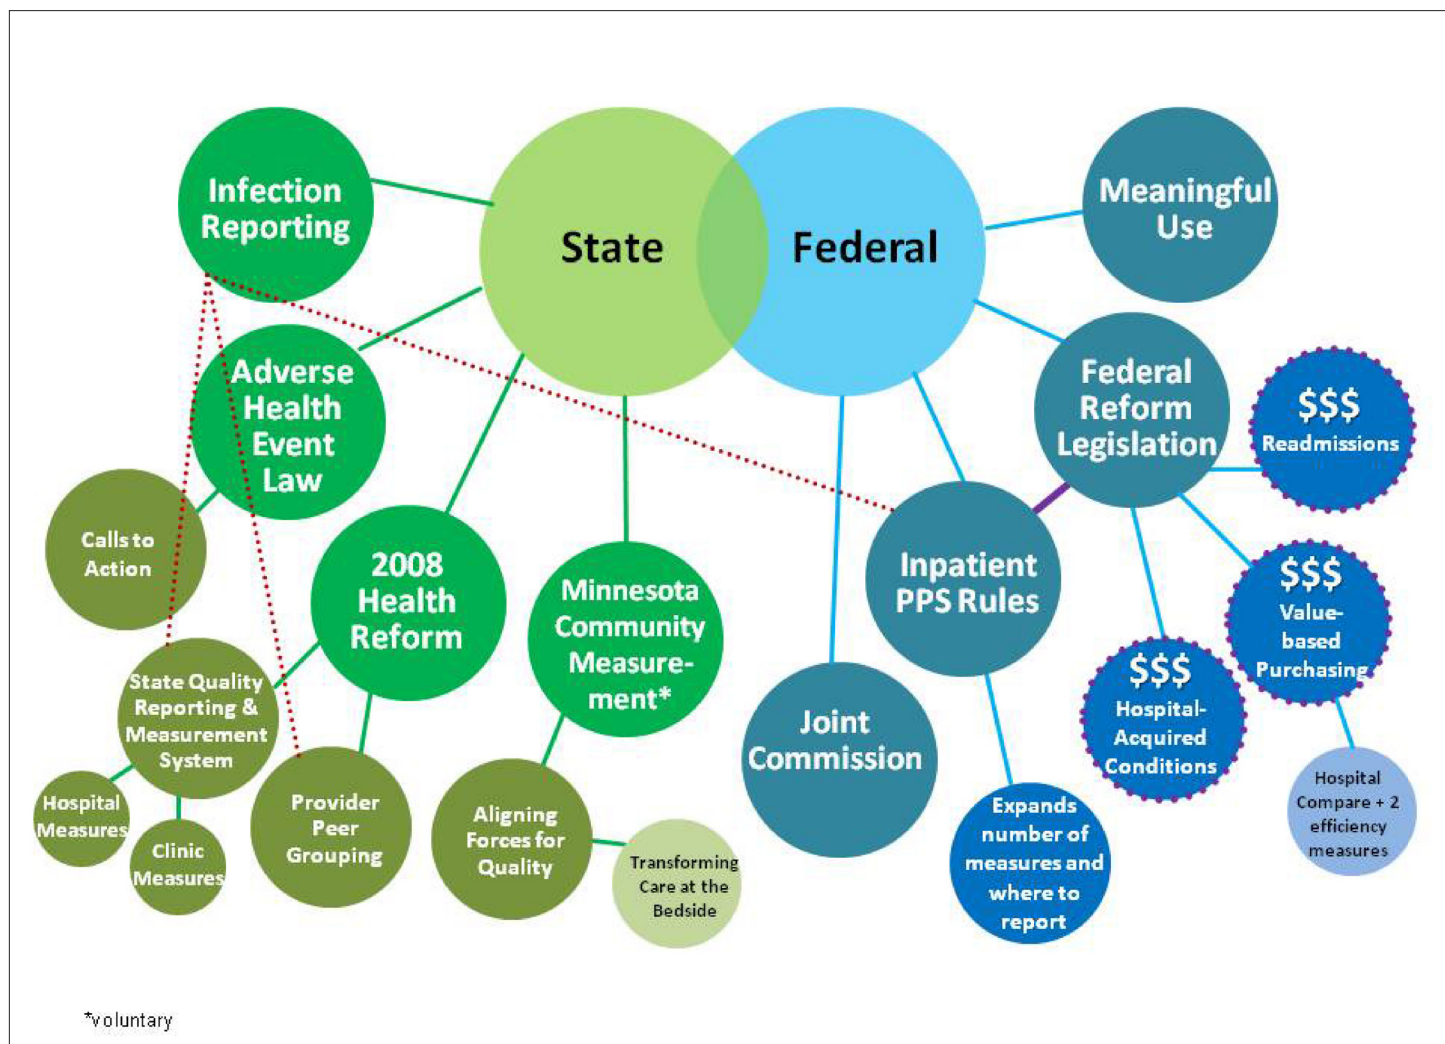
State

Federal

Infection Reporting

Meaningful Use

Adverse Health Event Law

Federal Reform Legislation

$$$ Readmissions

Calls to Action

2008 Health Reform

Minnesota Community Measurement*

Inpatient PPS Rules

$$$ Value-based Purchasing

$$$ Hospital-Acquired Conditions

State Quality Reporting & Measurement System

Joint Commission

Hospital Measures

Clinic Measures

Provider Peer Grouping

Aligning Forces for Quality

Transforming Care at the Bedside

Expands number of measures and where to report

Hospital Compare + 2 efficiency measures

*voluntary